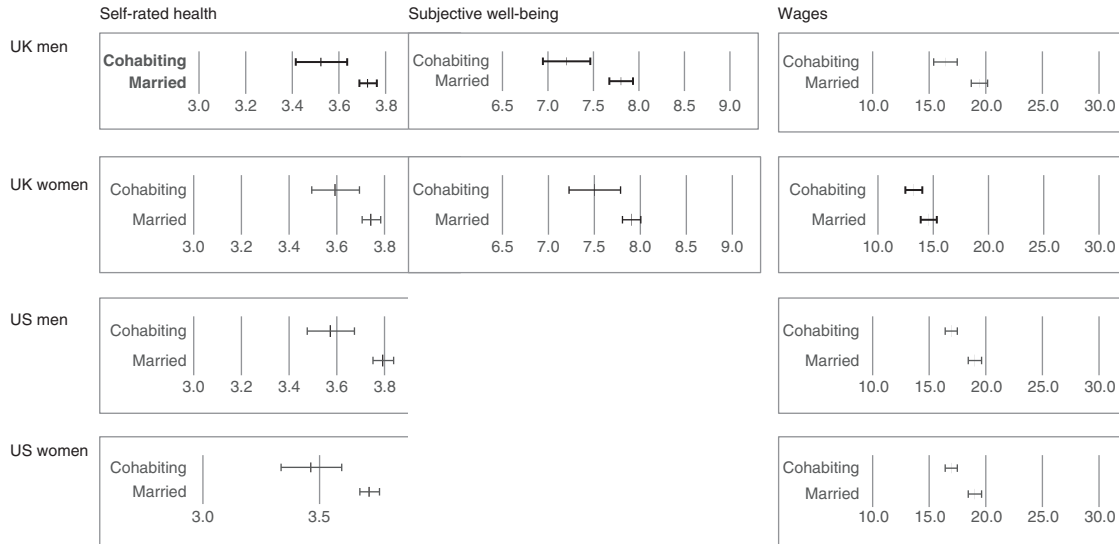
Self-rated health

Subjective well-being

Wages

UK men

Cohabiting
Married
3.0 3.2 3.4 3.6 3.8

Cohabiting
Married
6.5 7.0 7.5 8.0 8.5 9.0

Cohabiting
Married
10.0 15.0 20.0 25.0 30.0

UK women

Cohabiting
Married
3.0 3.2 3.4 3.6 3.8

Cohabiting
Married
6.5 7.0 7.5 8.0 8.5 9.0

Cohabiting
Married
10.0 15.0 20.0 25.0 30.0

US men

Cohabiting
Married
3.0 3.2 3.4 3.6 3.8

Cohabiting
Married
10.0 15.0 20.0 25.0 30.0

US women

Cohabiting
Married
3.0 3.5

Cohabiting
Married
10.0 15.0 20.0 25.0 30.0